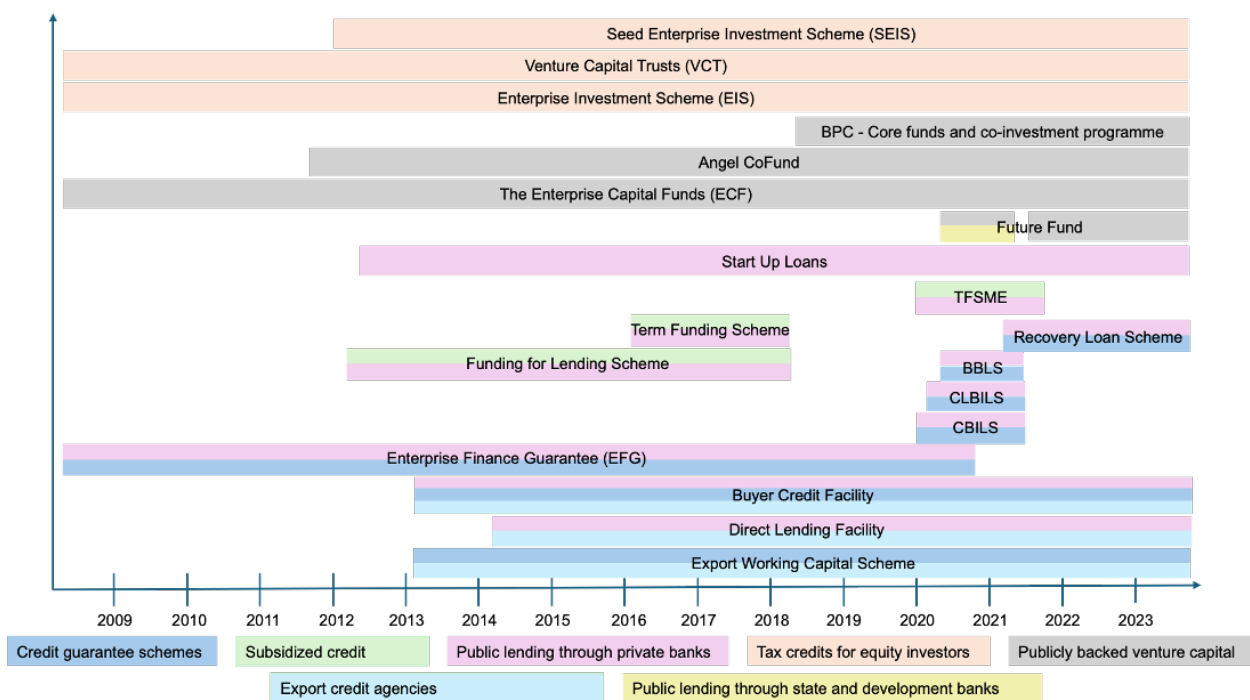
Seed Enterprise Investment Scheme (SEIS)

Venture Capital Trusts (VCT)

Enterprise Investment Scheme (EIS)

BPC - Core funds and co-investment programme

Angel CoFund

The Enterprise Capital Funds (ECF)

Future Fund

Start Up Loans

TFSME

Term Funding Scheme

Recovery Loan Scheme

Funding for Lending Scheme

BBLS

CLBILS

CBILS

Enterprise Finance Guarantee (EFG)

Buyer Credit Facility

Direct Lending Facility

Export Working Capital Scheme

2009 2010 2011 2012 2013 2014 2015 2016 2017 2018 2019 2020 2021 2022 2023

Credit guarantee schemes

Subsidized credit

Public lending through private banks

Tax credits for equity investors

Publicly backed venture capital

Export credit agencies

Public lending through state and development banks